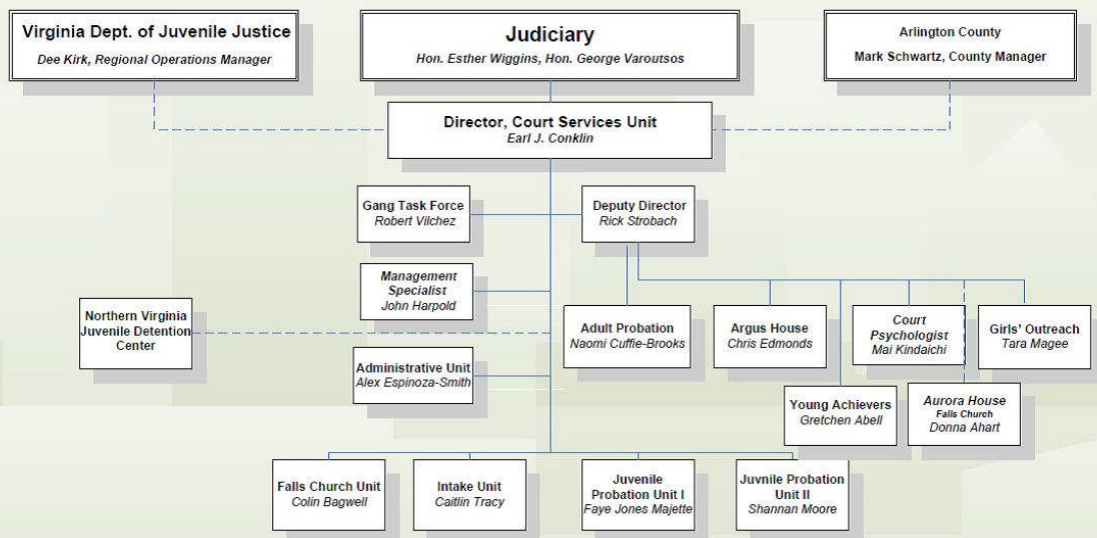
Virginia Dept. of Juvenile Justice
Dee Kirk, Regional Operations Manager

Judiciary
Hon. Esther Wiggins, Hon. George Varoutsos

Arlington County
Mark Schwartz, County Manager

Director, Court Services Unit
Earl J. Conklin

Gang Task Force
Robert Vilchez

Deputy Director
Rick Strobach

Management Specialist
John Harpold

Northern Virginia Juvenile Detention Center

Adult Probation
Naomi Cuffie-Brooks

Argus House
Chris Edmonds

Court Psychologist
Mai Kindaichi

Girls' Outreach
Tara Magee

Administrative Unit
Alex Espinoza-Smith

Young Achievers
Gretchen Abell

Aurora House
Falls Church
Donna Ahart

Falls Church Unit
Colin Bagwell

Intake Unit
Caitlin Tracy

Juvenile Probation Unit I
Faye Jones Majette

Juvnile Probation Unit II
Shannan Moore